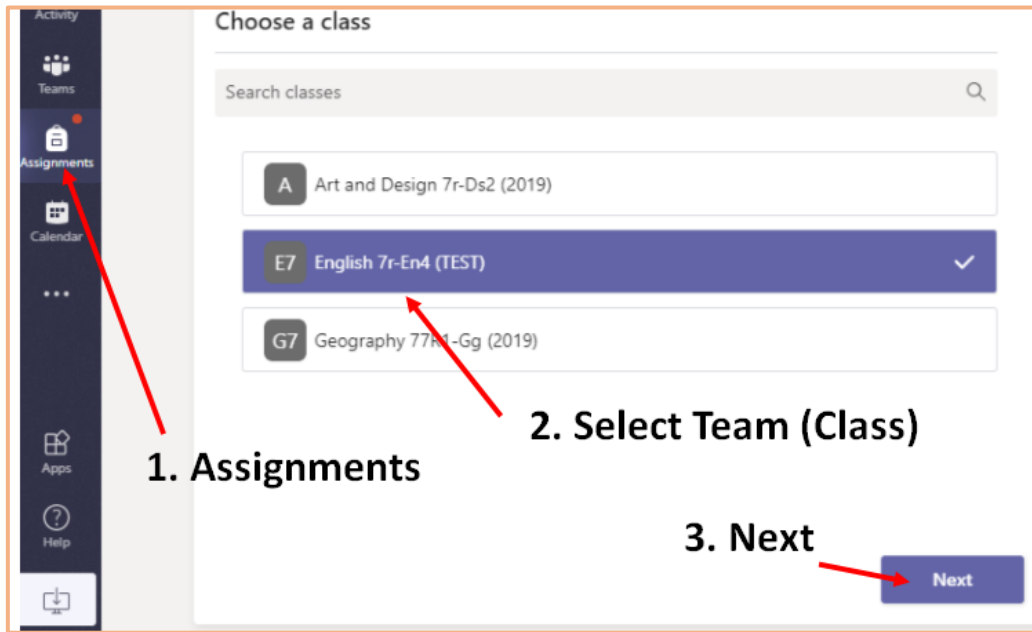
Activity
Teams
Assignments
Calendar
...
Apps
Help

Choose a class

Search classes

A Art and Design 7r-Ds2 (2019)

E7 English 7r-En4 (TEST)

G7 Geography 77R1-Gg (2019)

2. Select Team (Class)

1. Assignments

3. Next

Next